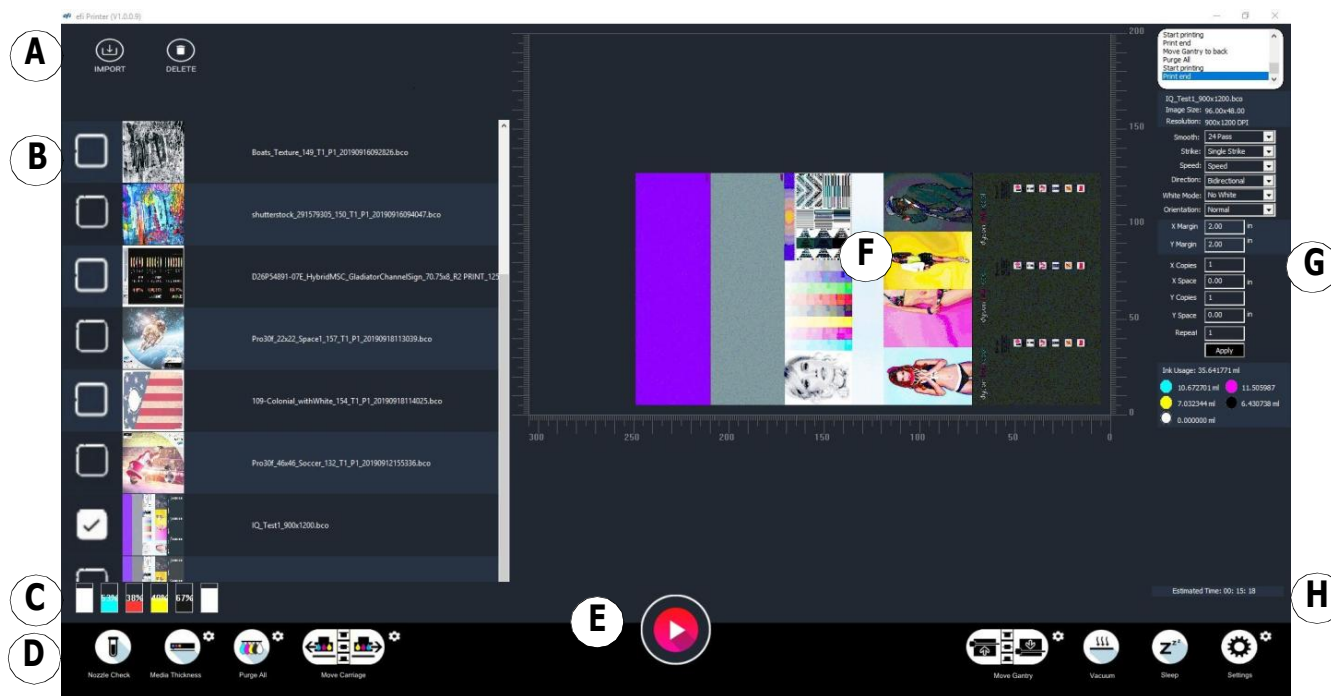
efi Printer (V1.0.0.9)

A
IMPORT
DELETE

B
Boats_Texture_149_T1_P1_20190916092826.bco
shutterstock_291579305_150_T1_P1_20190916094047.bco
D26P54891-07E_HybridMSC_GladiatorChannelSign_70.75x8_R2 PRINT_125
Pro30f_22x22_Space1_157_T1_P1_20190918113039.bco
109-Colonial_withWhite_154_T1_P1_20190918114025.bco
Pro30f_46x46_Soccer_132_T1_P1_20190912155336.bco
IQ_Test1_900x1200.bco

C
57% 38% 49% 67%

D
Nozzle Check
Media Thickness
Purge All
Move Carriage

E

F

200
150
100
50
0
300 250 200 150 100 50 0

Start printing
Print end
Move Gantry to back
Purge All
Start printing
Print end

IQ_Test1_900x1200.bco
Image Size: 96.00x48.00
Resolution: 900x1200 DPI
Smooth: 24 Pass
Strike: Single Strike
Speed: Speed
Direction: Bidirectional
White Mode: No White
Orientation: Normal
X Margin 2.00 in
Y Margin 2.00 in
X Copies 1
X Space 0.00 in
Y Copies 1
Y Space 0.00 in
Repeat 1
Apply
Ink Usage: 35.641771 ml
10.672701 ml
11.505987
7.032344 ml
6.430738 ml
0.000000 ml

G

Estimated Time: 00: 15: 18

H

Move Gantry
Vacuum
Sleep
Settings